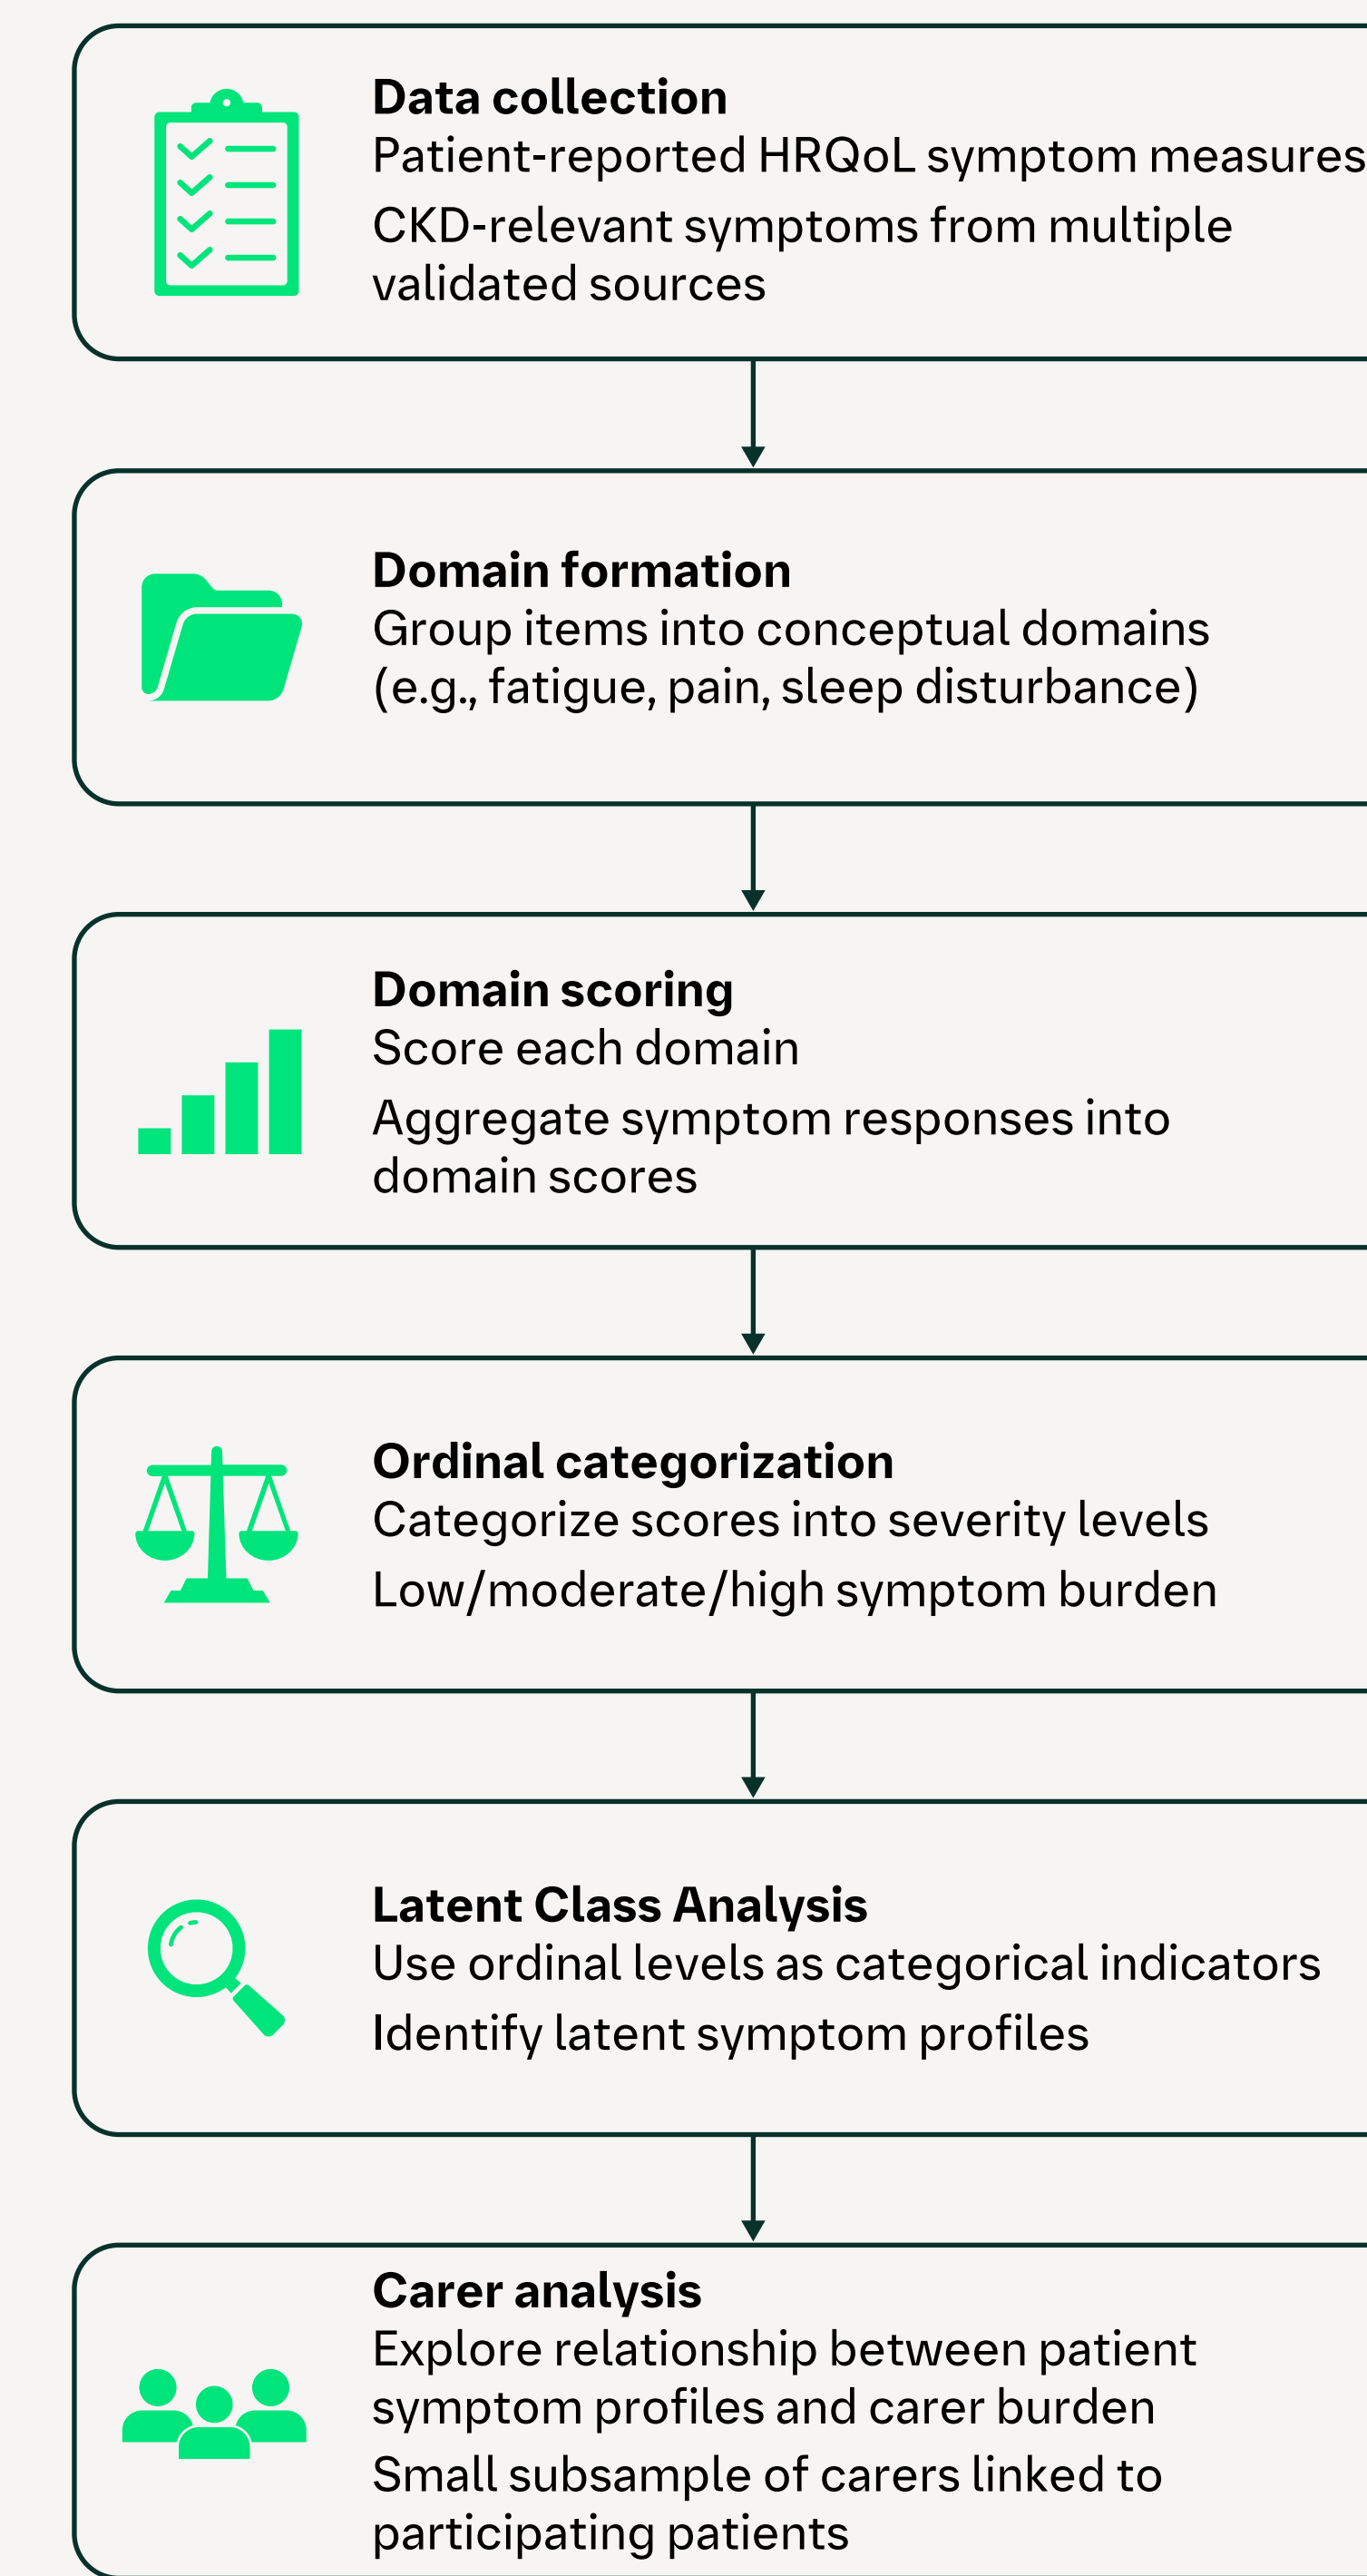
Data collection
Patient-reported HRQoL symptom measures
CKD-relevant symptoms from multiple validated sources

Domain formation
Group items into conceptual domains (e.g., fatigue, pain, sleep disturbance)

Domain scoring
Score each domain
Aggregate symptom responses into domain scores

Ordinal categorization
Categorize scores into severity levels
Low/moderate/high symptom burden

Latent Class Analysis
Use ordinal levels as categorical indicators
Identify latent symptom profiles

Carer analysis
Explore relationship between patient symptom profiles and carer burden
Small subsample of carers linked to participating patients